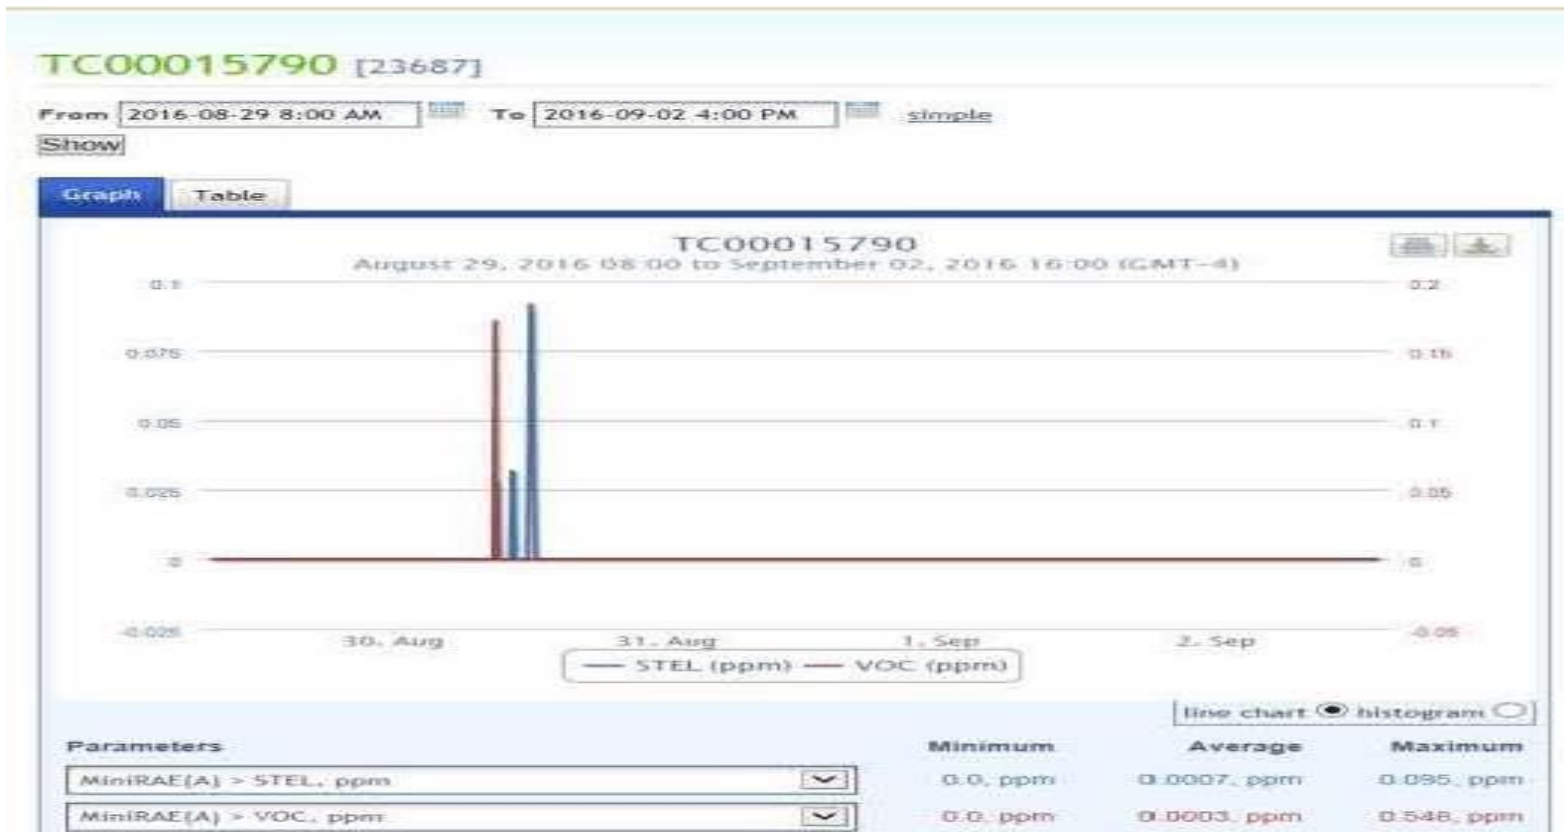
TC00015790 [23687]

From 2016-08-29 8:00 AM To 2016-09-02 4:00 PM simple

Show

Graph Table

TC00015790
August 29, 2016 08:00 to September 02, 2016 16:00 (GMT-4)

0.1 0.075 0.05 0.025 0 -0.025

0.2 0.15 0.1 0.05 0 -0.05

30. Aug 31. Aug 1. Sep 2. Sep

STEL (ppm) VOC (ppm)

line chart histogram

| Parameters | Minimum | Average | Maximum |
|---|---|---|---|
| MiniRAE(A) > STEL, ppm | 0.0, ppm | 0.0007, ppm | 0.095, ppm |
| MiniRAE(A) > VOC, ppm | 0.0, ppm | 0.0003, ppm | 0.548, ppm |